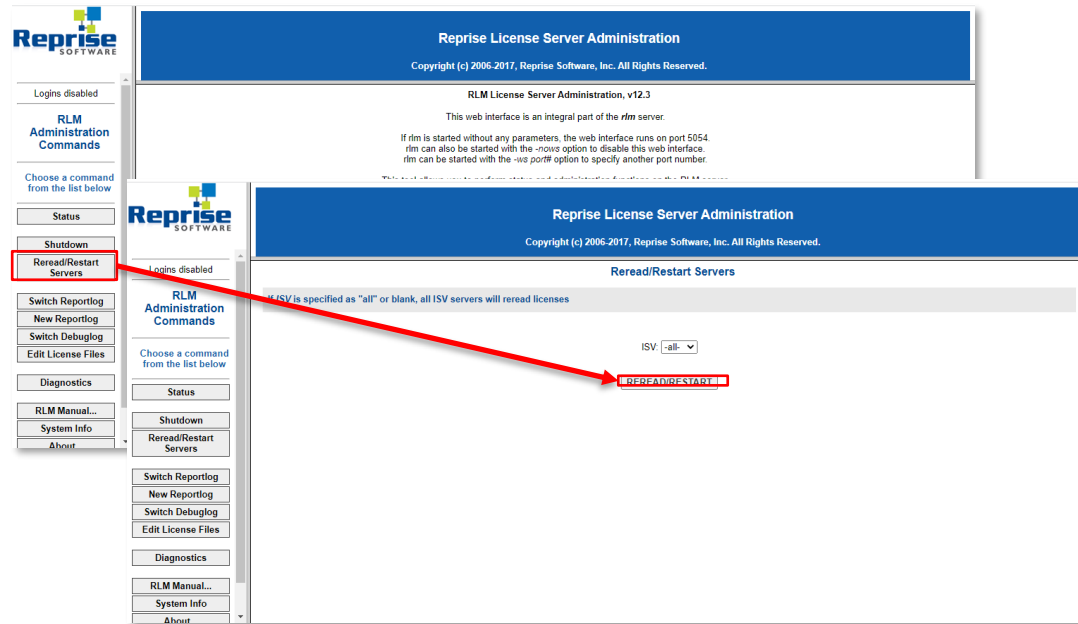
Reprise SOFTWARE

Logins disabled

RLM Administration Commands

Choose a command from the list below

Status

Shutdown

Reread/Restart Servers

Switch Reportlog

New Reportlog

Switch Debuglog

Edit License Files

Diagnostics

RLM Manual...

System Info

About

Reprise License Server Administration

Copyright (c) 2006-2017, Reprise Software, Inc. All Rights Reserved.

RLM License Server Administration, v12.3

This web interface is an integral part of the *rlm* server.

If rlm is started without any parameters, the web interface runs on port 5054.
rlm can also be started with the *-nows* option to disable this web interface.
rlm can be started with the *-ws port#* option to specify another port number.

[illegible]

Reprise SOFTWARE

Logins disabled

RLM Administration Commands

Choose a command from the list below

Status

Shutdown

Reread/Restart Servers

Switch Reportlog

New Reportlog

Switch Debuglog

Edit License Files

Diagnostics

RLM Manual...

System Info

About

Reprise License Server Administration

Copyright (c) 2006-2017, Reprise Software, Inc. All Rights Reserved.

Reread/Restart Servers

If ISV is specified as "all" or blank, all ISV servers will reread licenses

ISV: -all-

REREAD/RESTART